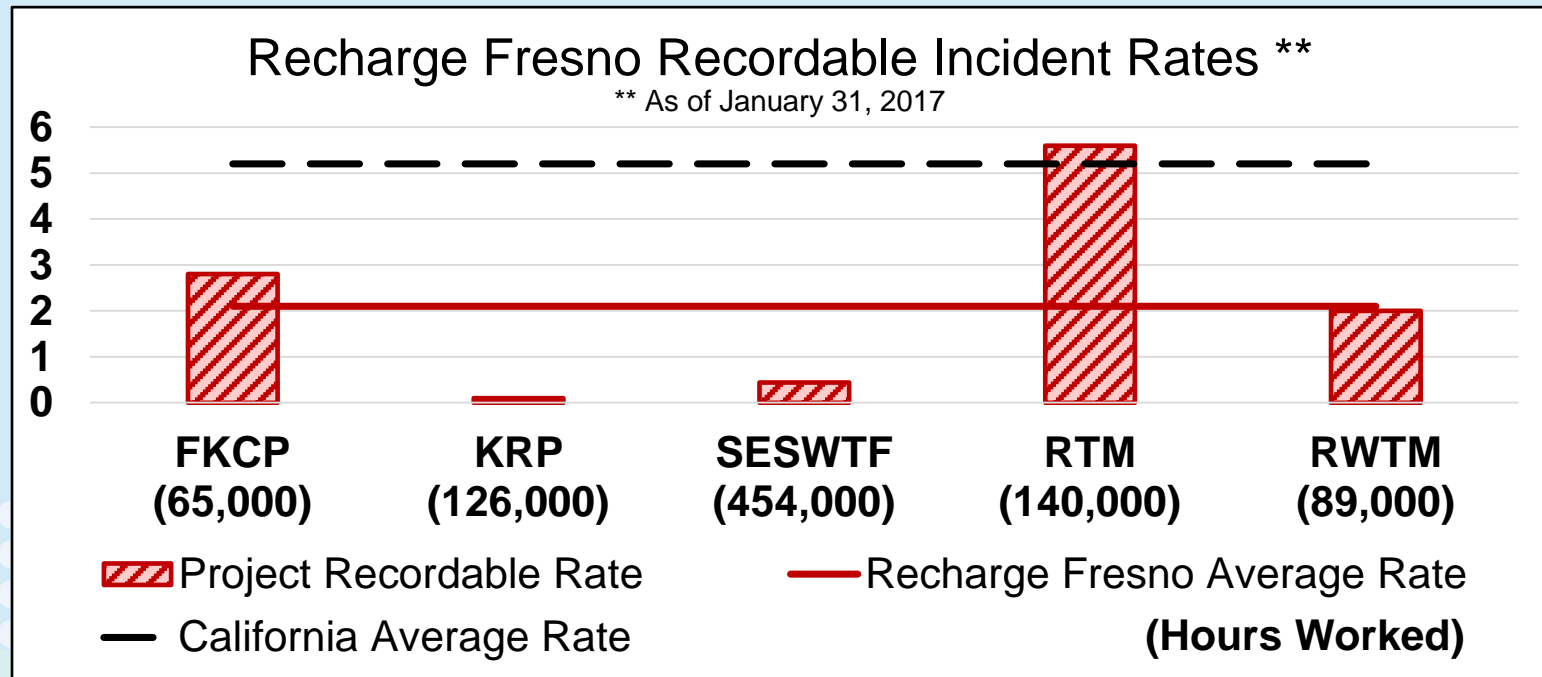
Recharge Fresno Recordable Incident Rates **
** As of January 31, 2017

6
5
4
3
2
1
0

FKCP (65,000)
KRP (126,000)
SESWTF (454,000)
RTM (140,000)
RWTM (89,000)

Project Recordable Rate
Recharge Fresno Average Rate
California Average Rate
(Hours Worked)